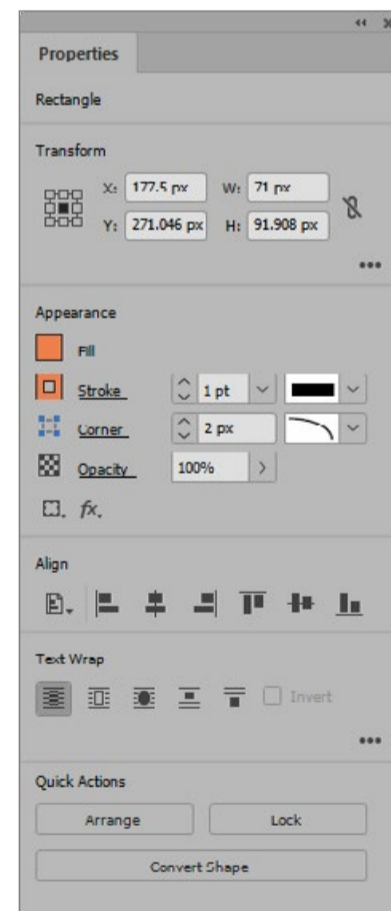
Properties

Rectangle

Transform

X: 177.5 px W: 71 px

Y: 271.046 px H: 91.908 px

Appearance

Fill

Stroke 1 pt

Corner 2 px

Opacity 100%

fx.

Align

Text Wrap

Invert

Quick Actions

Arrange

Lock

Convert Shape